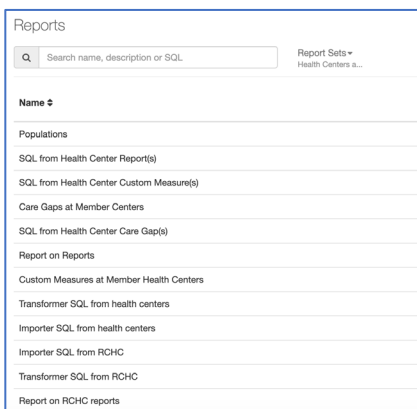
Reports

Search name, description or SQL

Report Sets
Health Centers a...

Name

Populations

SQL from Health Center Report(s)

SQL from Health Center Custom Measure(s)

Care Gaps at Member Centers

SQL from Health Center Care Gap(s)

Report on Reports

Custom Measures at Member Health Centers

Transformer SQL from health centers

Importer SQL from health centers

Importer SQL from RCHC

Transformer SQL from RCHC

Report on RCHC reports